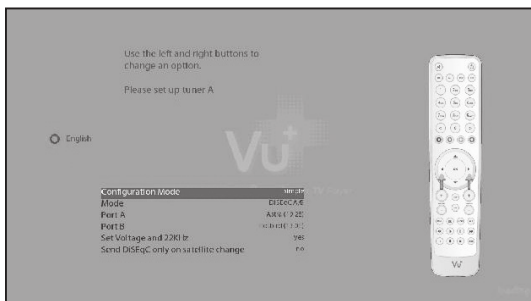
Use the left and right buttons to change an option.

Please set up tuner A

English

Vu+

| | |
|---|---|
| Configuration Mode | simple |
| Mode | DiSEqC A/B |
| Port A | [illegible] |
| Port B | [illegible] |
| Set Voltage and 22KHz | yes |
| Send DiSEqC only on satellite change | no |

Vu+